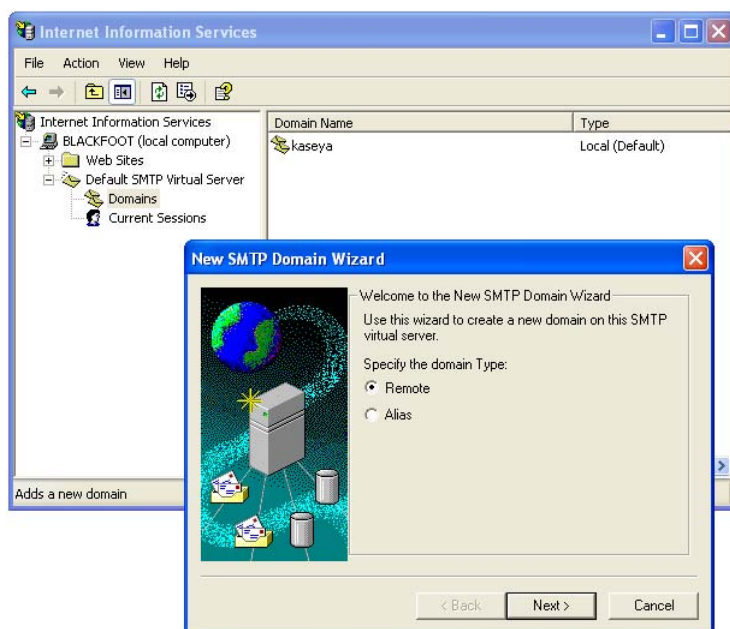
Internet Information Services

File Action View Help

Internet Information Services
BLACKFOOT (local computer)
Web Sites
Default SMTP Virtual Server
Domains
Current Sessions

| Domain Name | Type |
|---|---|
| kaseya | Local (Default) |

Adds a new domain

New SMTP Domain Wizard

Welcome to the New SMTP Domain Wizard

Use this wizard to create a new domain on this SMTP virtual server.

Specify the domain Type:

Remote

Alias

< Back

Next >

Cancel